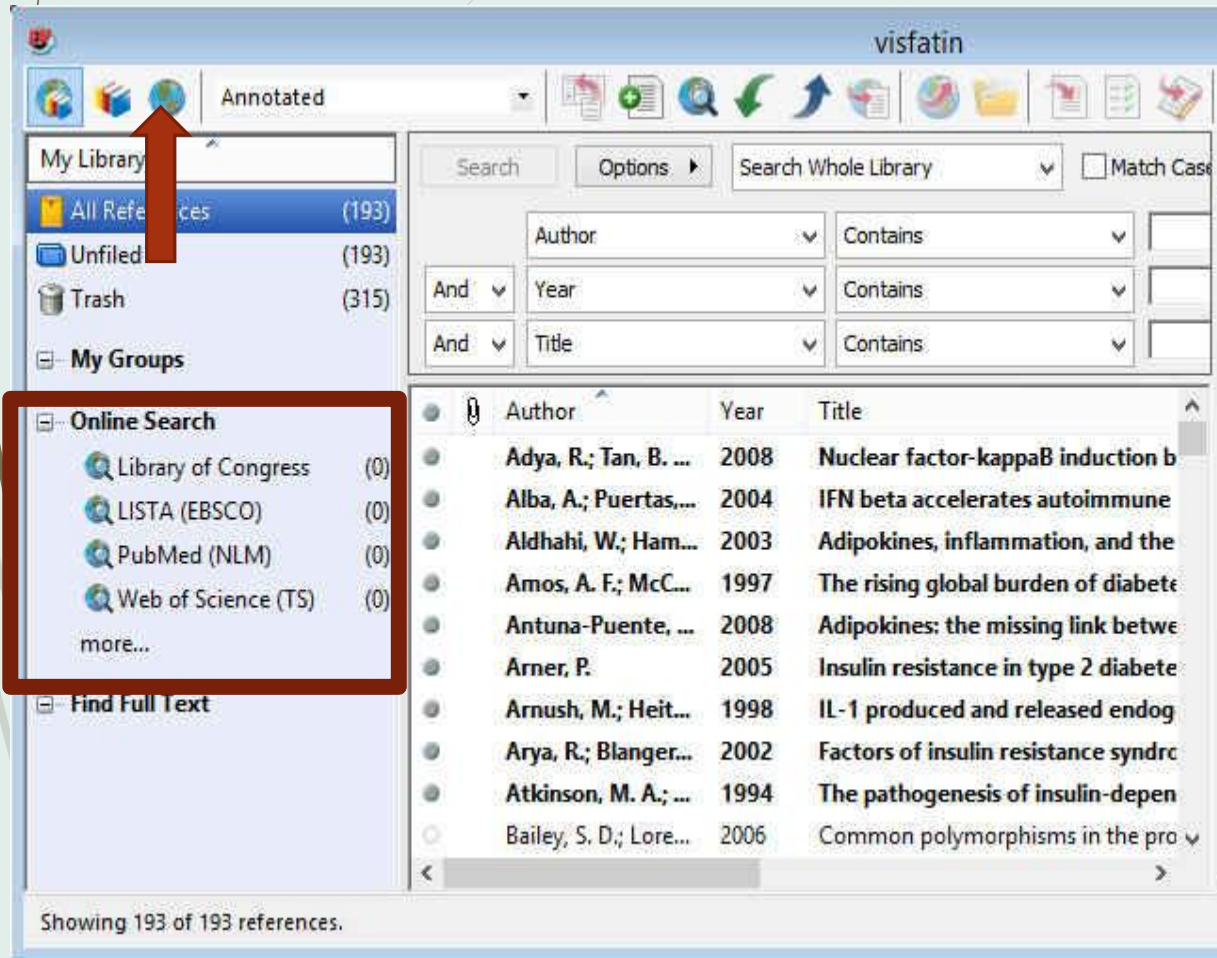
visfatin

Annotated

My Library

All References (193)
Unfiled (193)
Trash (315)

My Groups

Online Search
Library of Congress (0)
LISTA (EBSCO) (0)
PubMed (NLM) (0)
Web of Science (TS) (0)
more...

Find Full Text

Search | Options | Search Whole Library | Match Case

| | Author | Contains |
|---|---|---|
| And | Year | Contains |
| And | Title | Contains |

| Author | Year | Title |
|---|---|---|
| Adya, R.; Tan, B. ... | 2008 | Nuclear factor-kappaB induction b |
| Alba, A.; Puertas,... | 2004 | IFN beta accelerates autoimmune |
| Aldhahi, W.; Ham... | 2003 | Adipokines, inflammation, and the |
| Amos, A. F.; McC... | 1997 | The rising global burden of diabete |
| Antuna-Puente, ... | 2008 | Adipokines: the missing link betwe |
| Arner, P. | 2005 | Insulin resistance in type 2 diabete |
| Arnush, M.; Heit... | 1998 | IL-1 produced and released endog |
| Arya, R.; Blanger... | 2002 | Factors of insulin resistance syndro |
| Atkinson, M. A.; ... | 1994 | The pathogenesis of insulin-depen |
| Bailey, S. D.; Lore... | 2006 | Common polymorphisms in the pro |

Showing 193 of 193 references.